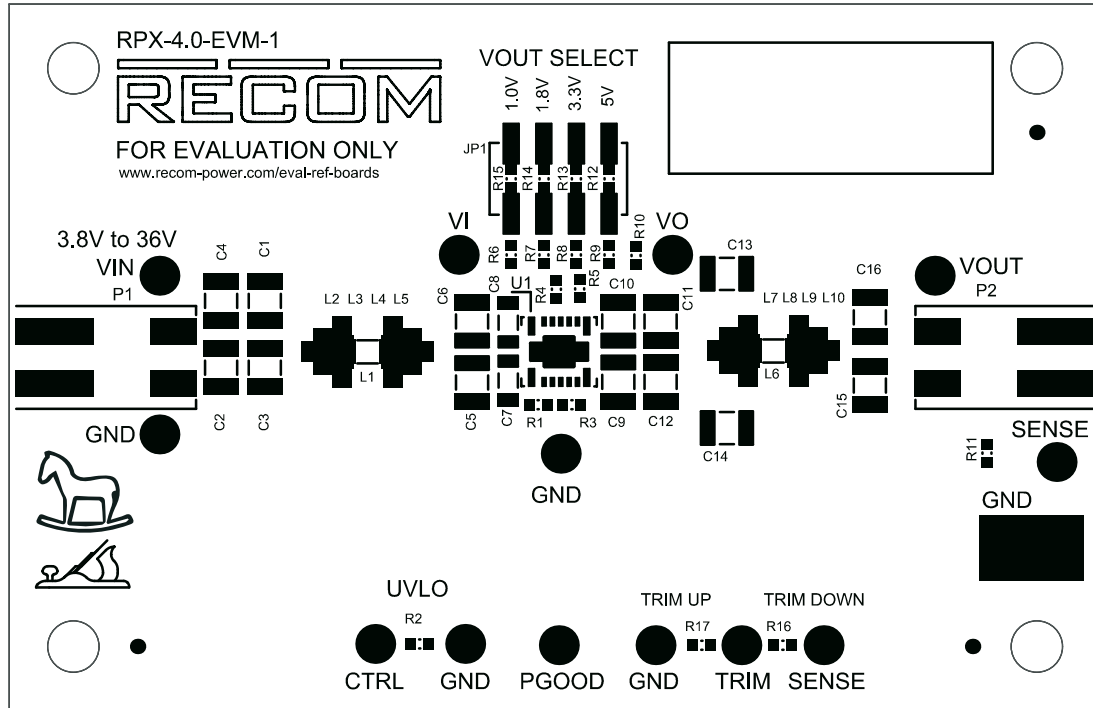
RPX-4.0-EVM-1

RECOM

FOR EVALUATION ONLY

www.recom-power.com/eval-ref-boards

VOUT SELECT

1.0V 1.8V 3.3V 5V

JP1

R15 R14 R13 R12

R10

VI VO

R6 R7 R8 R9

R5

R4

3.8V to 36V

VIN

P1

C4 C1

C2 C3

L2 L3 L4 L5

L1

C6 C8 U1 C10 C11

C5 C7 R1 R3 C9 C12

C13

C14

L7 L8 L9 L10

L6

C16

C15

VOUT

P2

GND

GND

SENSE

R11

GND

UVLO

R2

CTRL GND PGOOD GND

TRIM UP

R17

TRIM

TRIM DOWN

R16

SENSE